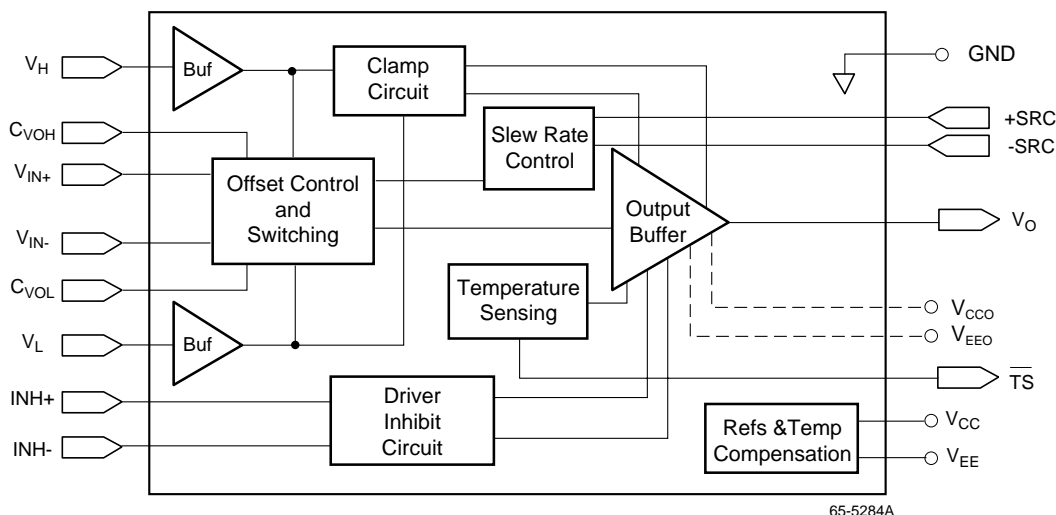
$V_H$

$C_{VOH}$

$V_{IN+}$

$V_{IN-}$

$C_{VOL}$

$V_L$

INH+

INH-

Buf

Clamp Circuit

Slew Rate Control

Offset Control and Switching

Output Buffer

Temperature Sensing

Buf

Driver Inhibit Circuit

Refs &Temp Compensation

GND

+SRC

-SRC

$V_O$

$V_{CCO}$

$V_{EEO}$

$\overline{TS}$

$V_{CC}$

$V_{EE}$

65-5284A